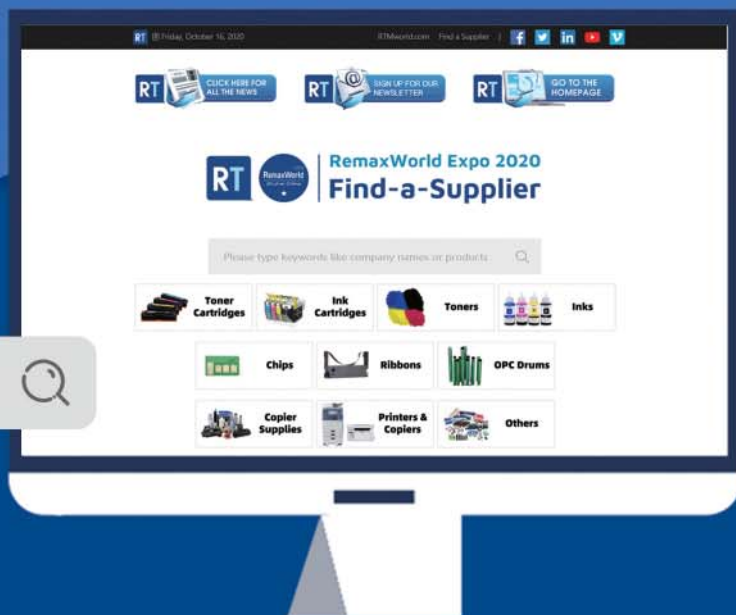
RT Friday, October 16, 2020

RTMworld.com Find a Supplier

RT CLICK HERE FOR ALL THE NEWS

RT SIGN UP FOR OUR NEWSLETTER

RT GO TO THE HOMEPAGE

RT RemaxWorld

RemaxWorld Expo 2020
Find-a-Supplier

Please type keywords like company names or products

Toner Cartridges

Ink Cartridges

Toners

Inks

Chips

Ribbons

OPC Drums

Copier Supplies

Printers & Copiers

Others